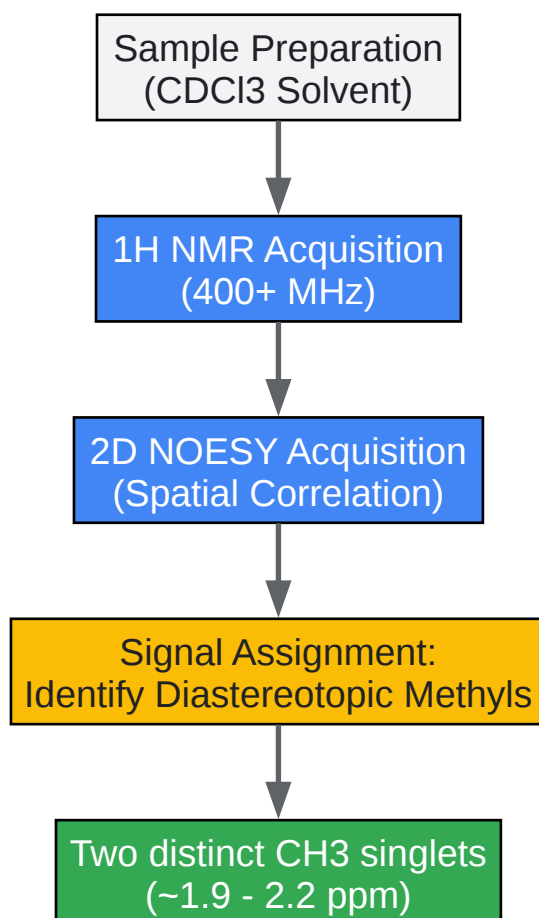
Sample Preparation
(CDCl3 Solvent)

1H NMR Acquisition
(400+ MHz)

2D NOESY Acquisition
(Spatial Correlation)

Signal Assignment:
Identify Diastereotopic Methyls

Two distinct CH3 singlets
(~1.9 - 2.2 ppm)